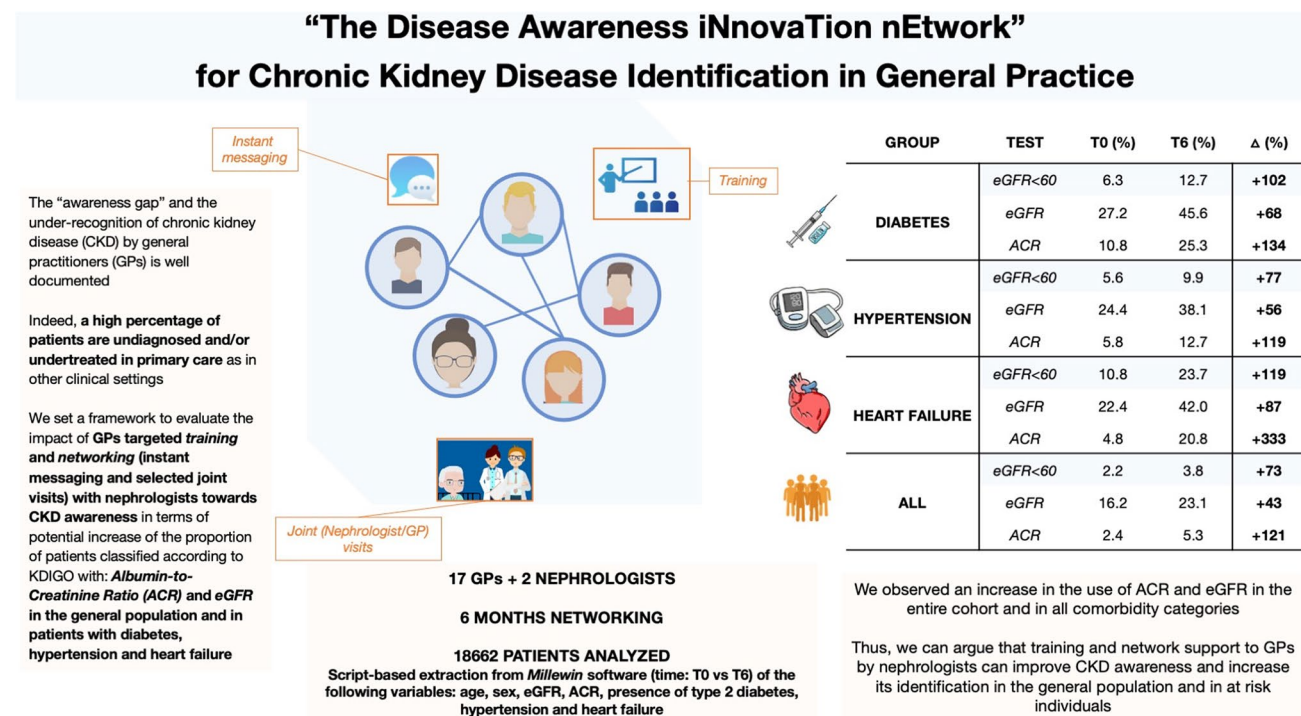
“The Disease Awareness iNNovaTion nEtwork”
for Chronic Kidney Disease Identification in General Practice

Instant messaging

Training

The “awareness gap” and the under-recognition of chronic kidney disease (CKD) by general practitioners (GPs) is well documented

Indeed, **a high percentage of patients are undiagnosed and/or undertreated in primary care** as in other clinical settings

We set a framework to evaluate the impact of **GPs targeted *training* and *networking* (instant messaging and selected joint visits) with nephrologists towards CKD awareness** in terms of potential increase of the proportion of patients classified according to KDIGO with: ***Albumin-to-Creatinine Ratio (ACR)* and *eGFR* in the general population and in patients with diabetes, hypertension and heart failure**

Joint (Nephrologist/GP) visits

| GROUP | TEST | T0 (%) | T6 (%) | Δ (%) |
|---|---|---|---|---|
| DIABETES | eGFR<60 | 6.3 | 12.7 | +102 |
| | eGFR | 27.2 | 45.6 | +68 |
| | ACR | 10.8 | 25.3 | +134 |
| HYPERTENSION | eGFR<60 | 5.6 | 9.9 | +77 |
| | eGFR | 24.4 | 38.1 | +56 |
| | ACR | 5.8 | 12.7 | +119 |
| HEART FAILURE | eGFR<60 | 10.8 | 23.7 | +119 |
| | eGFR | 22.4 | 42.0 | +87 |
| | ACR | 4.8 | 20.8 | +333 |
| ALL | eGFR<60 | 2.2 | 3.8 | +73 |
| | eGFR | 16.2 | 23.1 | +43 |
| | ACR | 2.4 | 5.3 | +121 |

17 GPs + 2 NEPHROLOGISTS

6 MONTHS NETWORKING

18662 PATIENTS ANALYZED
Script-based extraction from *Millewin* software (time: T0 vs T6) of the following variables: age, sex, eGFR, ACR, presence of type 2 diabetes, hypertension and heart failure

We observed an increase in the use of ACR and eGFR in the entire cohort and in all comorbidity categories

Thus, we can argue that training and network support to GPs by nephrologists can improve CKD awareness and increase its identification in the general population and in at risk individuals